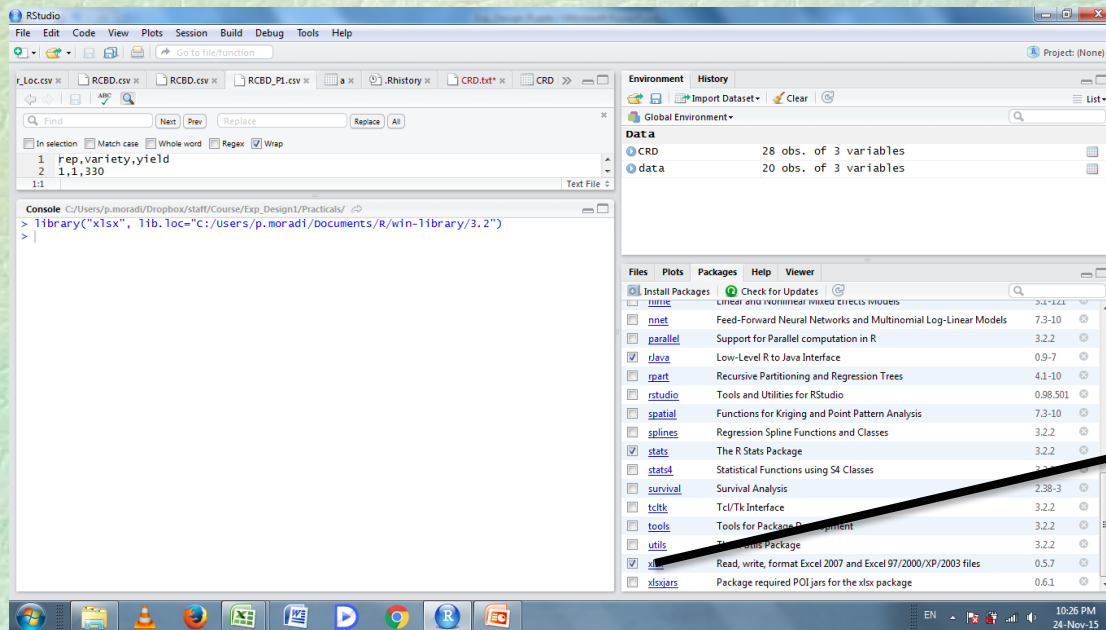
RStudio

File Edit Code View Plots Session Build Debug Tools Help

Go to file/function

Project: (None)

r_Loc.csv × RCBD.csv × RCBD.csv × RCBD_P1.csv × a × .Rhistory × CRD.txt* × CRD

Find Next Prev Replace Replace All

In selection Match case Whole word Regex Wrap

1 rep,variety,yield
2 1,1,330

1:1 Text File

Console C:/Users/p.moradi/Dropbox/staff/Course/Exp_Design1/Practicals/

> library("xlsx", lib.loc="C:/Users/p.moradi/Documents/R/win-library/3.2")
>

Environment History

Import Dataset Clear

List

Global Environment

Data

CRD 28 obs. of 3 variables
data 20 obs. of 3 variables

Files Plots Packages Help Viewer

Install Packages Check for Updates

| | | | |
|---|---|---|---|
| | nlme | Linear and Nonlinear Mixed Effects Models | 3.1-121 |
| | nnet | Feed-Forward Neural Networks and Multinomial Log-Linear Models | 7.3-10 |
| | parallel | Support for Parallel computation in R | 3.2.2 |
| ✓ | rJava | Low-Level R to Java Interface | 0.9-7 |
| | rpart | Recursive Partitioning and Regression Trees | 4.1-10 |
| | rstudio | Tools and Utilities for RStudio | 0.98.501 |
| | spatial | Functions for Kriging and Point Pattern Analysis | 7.3-10 |
| | splines | Regression Spline Functions and Classes | 3.2.2 |
| ✓ | stats | The R Stats Package | 3.2.2 |
| | stats4 | Statistical Functions using S4 Classes | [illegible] |
| | survival | Survival Analysis | 2.38-3 |
| | tcltk | Tcl/Tk Interface | 3.2.2 |
| | tools | Tools for Package Development | 3.2.2 |
| | utils | The R Utils Package | 3.2.2 |
| ✓ | xlsx | Read, write, format Excel 2007 and Excel 97/2000/XP/2003 files | 0.5.7 |
| | xlsxjars | Package required POI jars for the xlsx package | 0.6.1 |

EN 10:26 PM 24-Nov-15